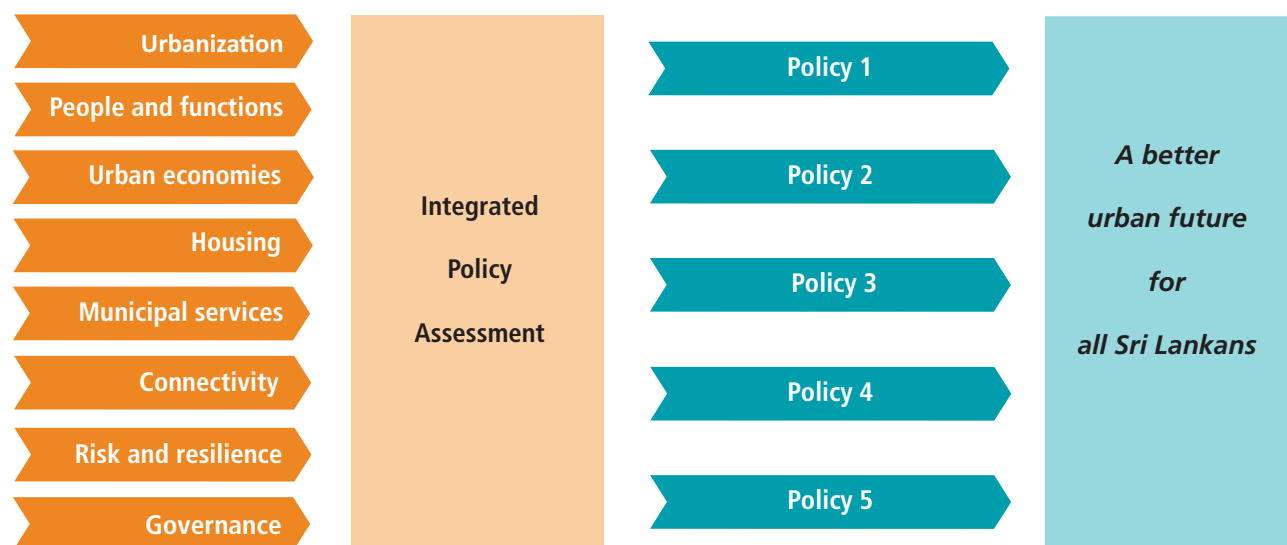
Urbanization
People and functions
Urban economies
Housing
Municipal services
Connectivity
Risk and resilience
Governance

Integrated Policy Assessment

Policy 1
Policy 2
Policy 3
Policy 4
Policy 5

A better urban future for all Sri Lankans